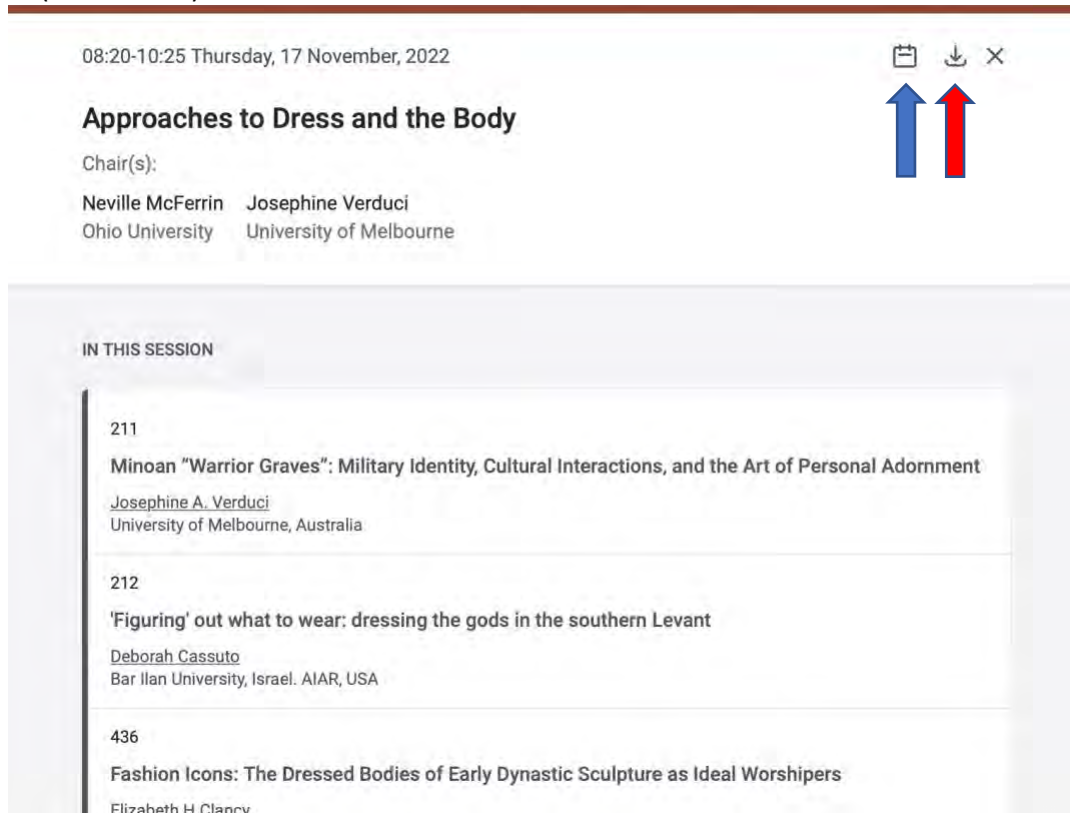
08:20-10:25 Thursday, 17 November, 2022

Approaches to Dress and the Body

Chair(s):

Neville McFerrin Josephine Verduci
Ohio University University of Melbourne

IN THIS SESSION

211

Minoan "Warrior Graves": Military Identity, Cultural Interactions, and the Art of Personal Adornment

Josephine A. Verduci
University of Melbourne, Australia

212

'Figuring' out what to wear: dressing the gods in the southern Levant

Deborah Cassuto
Bar Ilan University, Israel. AIAR, USA

436

Fashion Icons: The Dressed Bodies of Early Dynastic Sculpture as Ideal Worshipers

Elizabeth H Clancy